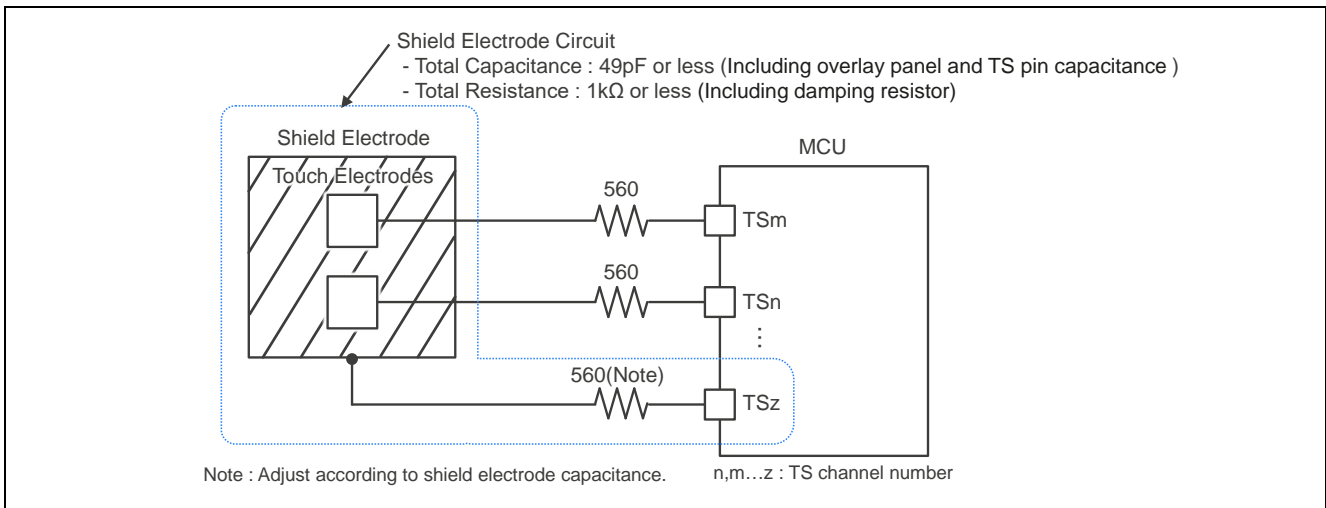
Shield Electrode Circuit
- Total Capacitance : 49pF or less (Including overlay panel and TS pin capacitance )
- Total Resistance : 1kΩ or less (Including damping resistor)

Shield Electrode

Touch Electrodes

MCU

560

TSm

560

TSn

⋮

560(Note)

TSz

Note : Adjust according to shield electrode capacitance.

n,m…z : TS channel number